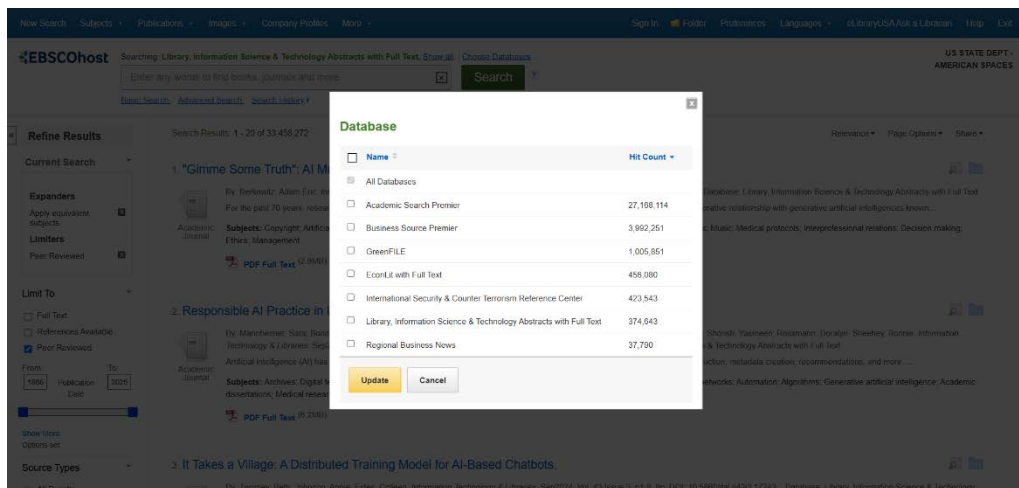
New Search Subjects Publications Images Company Profiles More

Sign In Folder Preferences Languages eLibraryUSA Ask a Librarian Help Exit

EBSCOhost

Searching: Library, Information Science & Technology Abstracts with Full Text, Show all | Choose Databases

Enter any words to find books, journals and more

Search

Basic Search Advanced Search Search History

US STATE DEPT - AMERICAN SPACES

Refine Results

Current Search

Expanders

Apply equivalent subjects

Limiters

Peer Reviewed

Limit To

Full Text

References Available

Peer Reviewed

From: 1886 To: 2025

Publication Date

Show More

Options set

Source Types

Search Results: 1 - 20 of 33,458,272

Relevance Page Options Share

1. "Gimme Some Truth": AI M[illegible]

By: Pertowitz, Adam Eric. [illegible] Database: Library, Information Science & Technology Abstracts with Full Text

For the past 70 years, resea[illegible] ative relationship with generative artificial intelligences known...

Academic Journal

Subjects: Copyright; Artificia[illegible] Music; Medical protocols; Interprofessional relations; Decision making; Ethics; Management

PDF Full Text

2. Responsible AI Practice in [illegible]

By: Manchester; Sara; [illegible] Shoyeb, Yasmeen; Rosmatek; Docalyn; Sheehey, Bonnie. Information Technology & Libraries. Sep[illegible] & Technology Abstracts with Full Text

Artificial intelligence (AI) has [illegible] uction, metadata creation, recommendations, and more ...

Academic Journal

Subjects: Archives; Digital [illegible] etworks; Automation; Algorithms; Generative artificial intelligence; Academic dissertations; Medical resea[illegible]

PDF Full Text

3. It Takes a Village: A Distributed Training Model for AI-Based Chatbots.

Database

| Name | Hit Count |
|---|---|
| All Databases | |
| Academic Search Premier | 27,188,114 |
| Business Source Premier | 3,992,251 |
| GreenFILE | 1,005,851 |
| EconLit with Full Text | 456,080 |
| International Security & Counter Terrorism Reference Center | 423,543 |
| Library, Information Science & Technology Abstracts with Full Text | 374,643 |
| Regional Business News | 37,790 |

Update Cancel